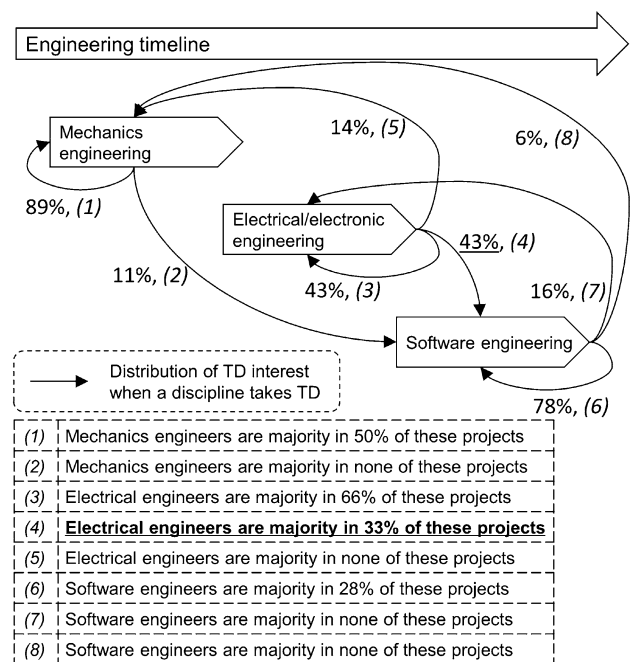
Engineering timeline

Mechanics engineering

89%, *(1)*

14%, *(5)*

6%, *(8)*

Electrical/electronic engineering

11%, *(2)*

43%, *(4)*

43%, *(3)*

16%, *(7)*

Software engineering

78%, *(6)*

Distribution of TD interest when a discipline takes TD

| | |
|---|---|
| *(1)* | Mechanics engineers are majority in 50% of these projects |
| *(2)* | Mechanics engineers are majority in none of these projects |
| *(3)* | Electrical engineers are majority in 66% of these projects |
| *(4)* | **Electrical engineers are majority in 33% of these projects** |
| *(5)* | Electrical engineers are majority in none of these projects |
| *(6)* | Software engineers are majority in 28% of these projects |
| *(7)* | Software engineers are majority in none of these projects |
| *(8)* | Software engineers are majority in none of these projects |